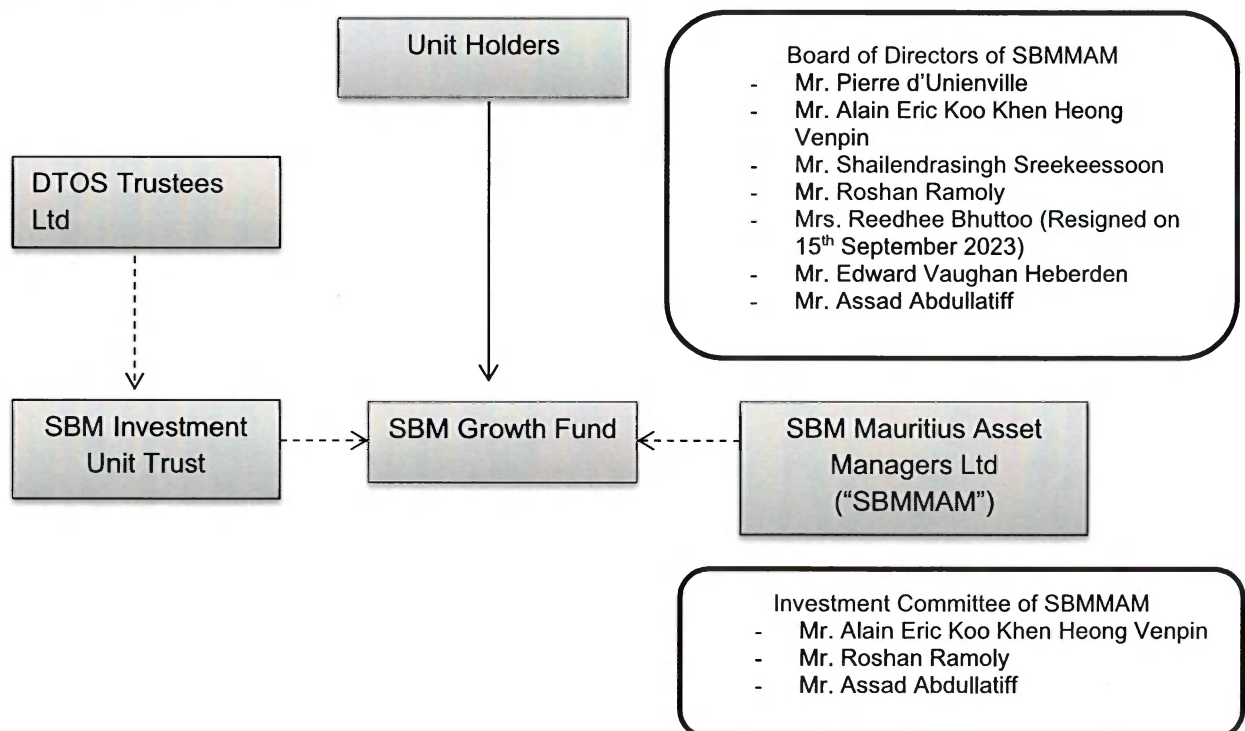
Unit Holders

Board of Directors of SBMMAM
- Mr. Pierre d'Unienville
- Mr. Alain Eric Koo Khen Heong Venpin
- Mr. Shailendrasingh Sreekeessoon
- Mr. Roshan Ramoly
- Mrs. Reedhee Bhuttoo (Resigned on 15$^{th}$ September 2023)
- Mr. Edward Vaughan Heberden
- Mr. Assad Abdullatiff

DTOS Trustees Ltd

SBM Investment Unit Trust

SBM Growth Fund

SBM Mauritius Asset Managers Ltd ("SBMMAM")

Investment Committee of SBMMAM
- Mr. Alain Eric Koo Khen Heong Venpin
- Mr. Roshan Ramoly
- Mr. Assad Abdullatiff